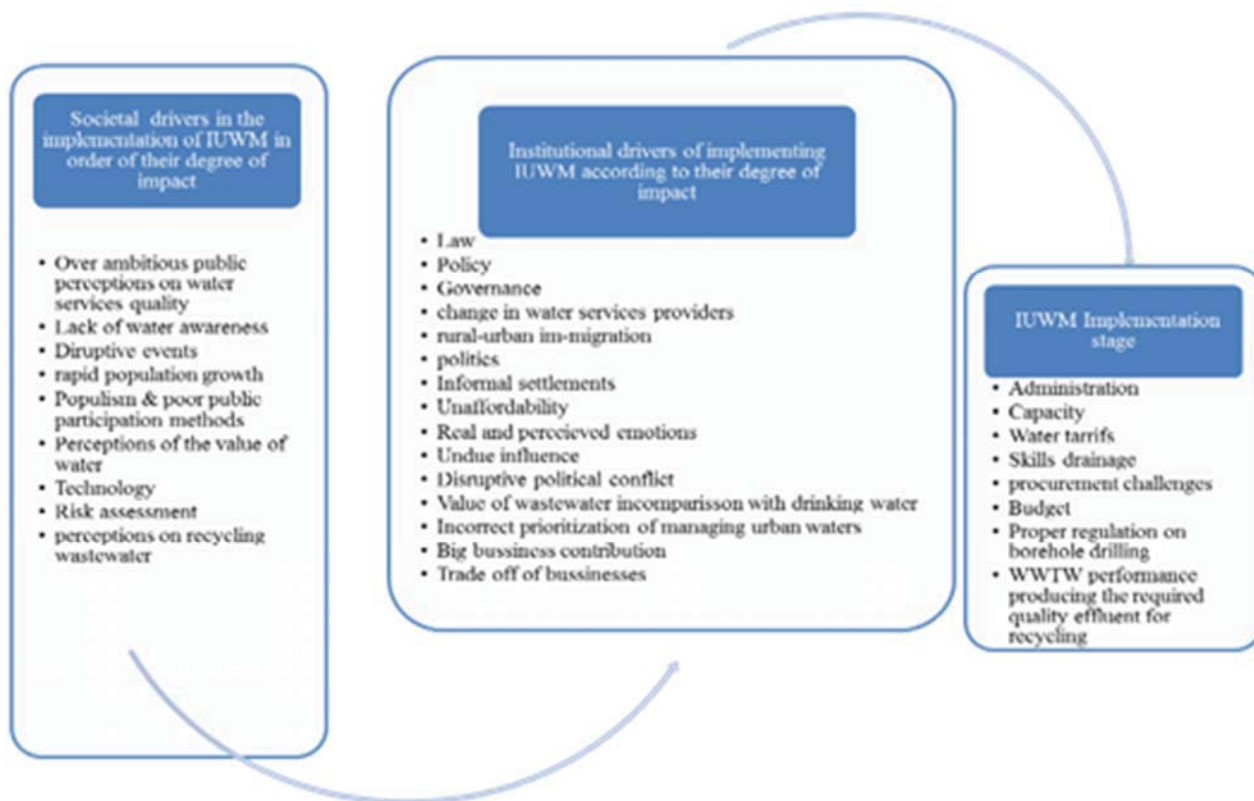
Societal drivers in the implementation of IUWM in order of their degree of impact

- Over ambitious public perceptions on water services quality
- Lack of water awareness
- Diruptive events
- rapid population growth
- Populism & poor public participation methods
- Perceptions of the value of water
- Technology
- Risk assessment
- perceptions on recycling wastewater

Institutional drivers of implementing IUWM according to their degree of impact

- Law
- Policy
- Governance
- change in water services providers
- rural-urban im-migration
- politics
- Informal settlements
- Unaffordability
- Real and perceived emotions
- Undue influence
- Disruptive political conflict
- Value of wastewater incomparisson with drinking water
- Incorrect prioritization of managing urban waters
- Big bussiness contribution
- Trade off of bussinesses

IUWM Implementation stage

- Administration
- Capacity
- Water tarrifs
- Skills drainage
- procurement challenges
- Budget
- Proper regulation on borehole drilling
- WWTW performance producing the required quality effluent for recycling